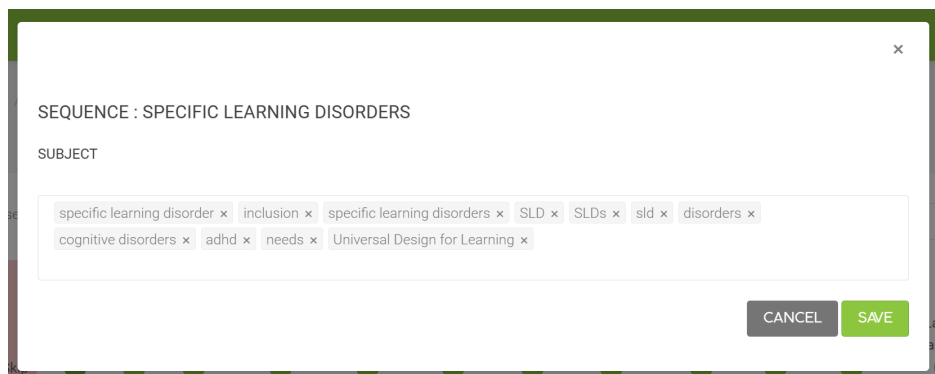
×

SEQUENCE : SPECIFIC LEARNING DISORDERS

SUBJECT

specific learning disorder × inclusion × specific learning disorders × SLD × SLDs × sld × disorders × cognitive disorders × adhd × needs × Universal Design for Learning ×

CANCEL SAVE